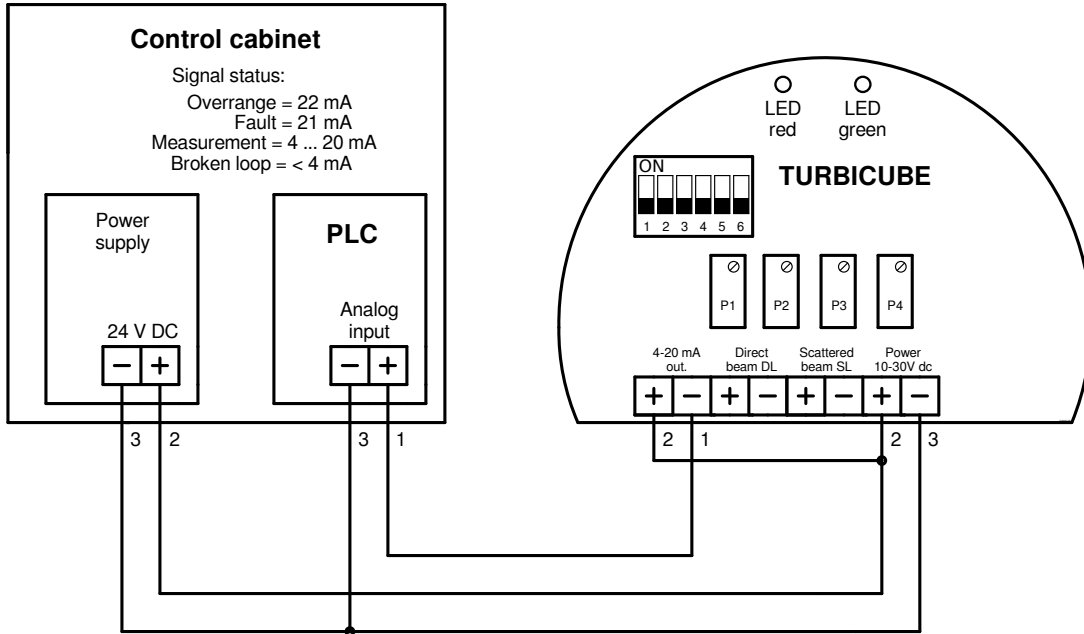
Control cabinet

Signal status:
Overrange = 22 mA
Fault = 21 mA
Measurement = 4 ... 20 mA
Broken loop = < 4 mA

Power supply

24 V DC

− +

PLC

Analog input

− +

3 2 3 1

LED red
LED green

ON
1 2 3 4 5 6

TURBICUBE

P1 P2 P3 P4

4-20 mA out.
Direct beam DL
Scattered beam SL
Power 10-30V dc

+ − + − + − + −

2 1 2 3